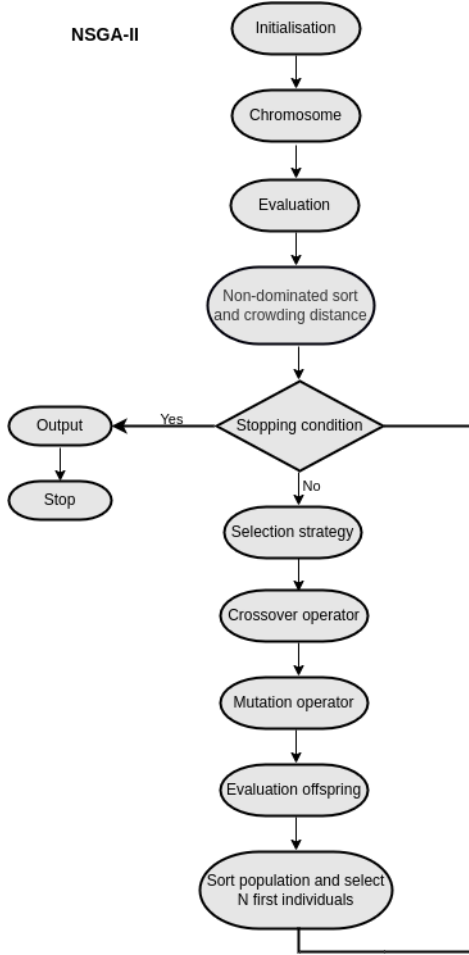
NSGA-II

Initialisation

Chromosome

Evaluation

Non-dominated sort and crowding distance

Output

Yes

Stopping condition

Stop

No

Selection strategy

Crossover operator

Mutation operator

Evaluation offspring

Sort population and select N first individuals